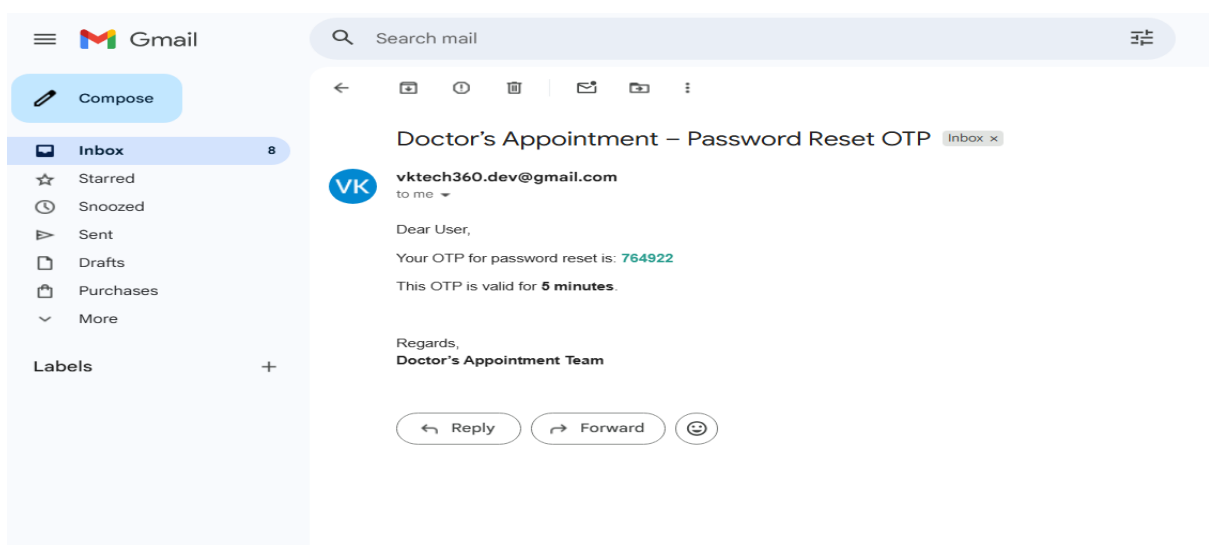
Gmail

Search mail

Compose

Inbox 8
Starred
Snoozed
Sent
Drafts
Purchases
More

Labels +

Doctor’s Appointment – Password Reset OTP Inbox ×

VK
vktech360.dev@gmail.com
to me

Dear User,

Your OTP for password reset is: 764922

This OTP is valid for 5 minutes.

Regards,
Doctor’s Appointment Team

Reply
Forward